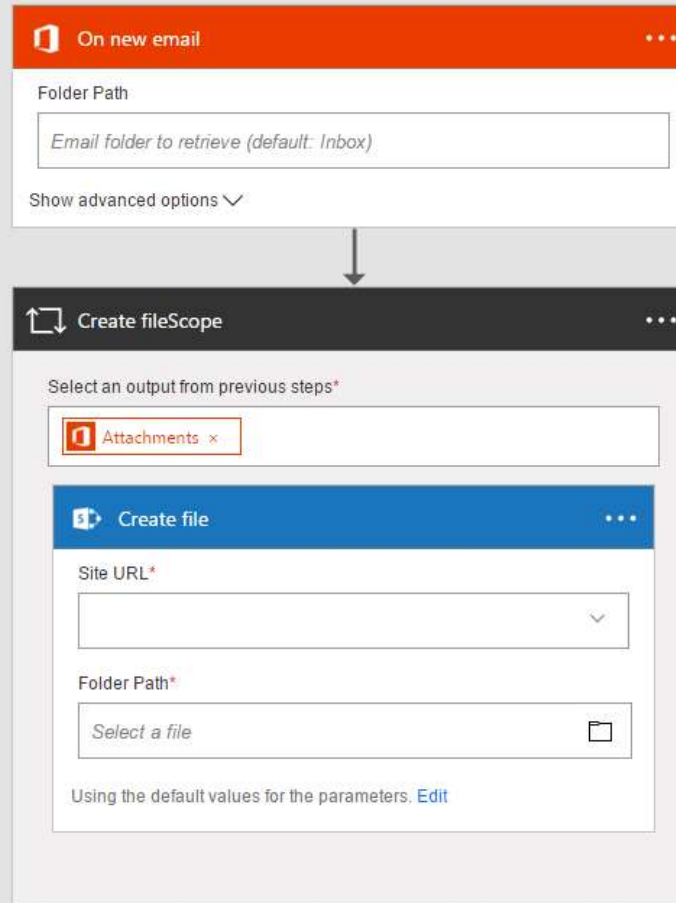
On new email •••

Folder Path

Email folder to retrieve (default: Inbox)

Show advanced options

Create fileScope •••

Select an output from previous steps*

Attachments ×

Create file •••

Site URL*

Folder Path*

Select a file

Using the default values for the parameters. Edit